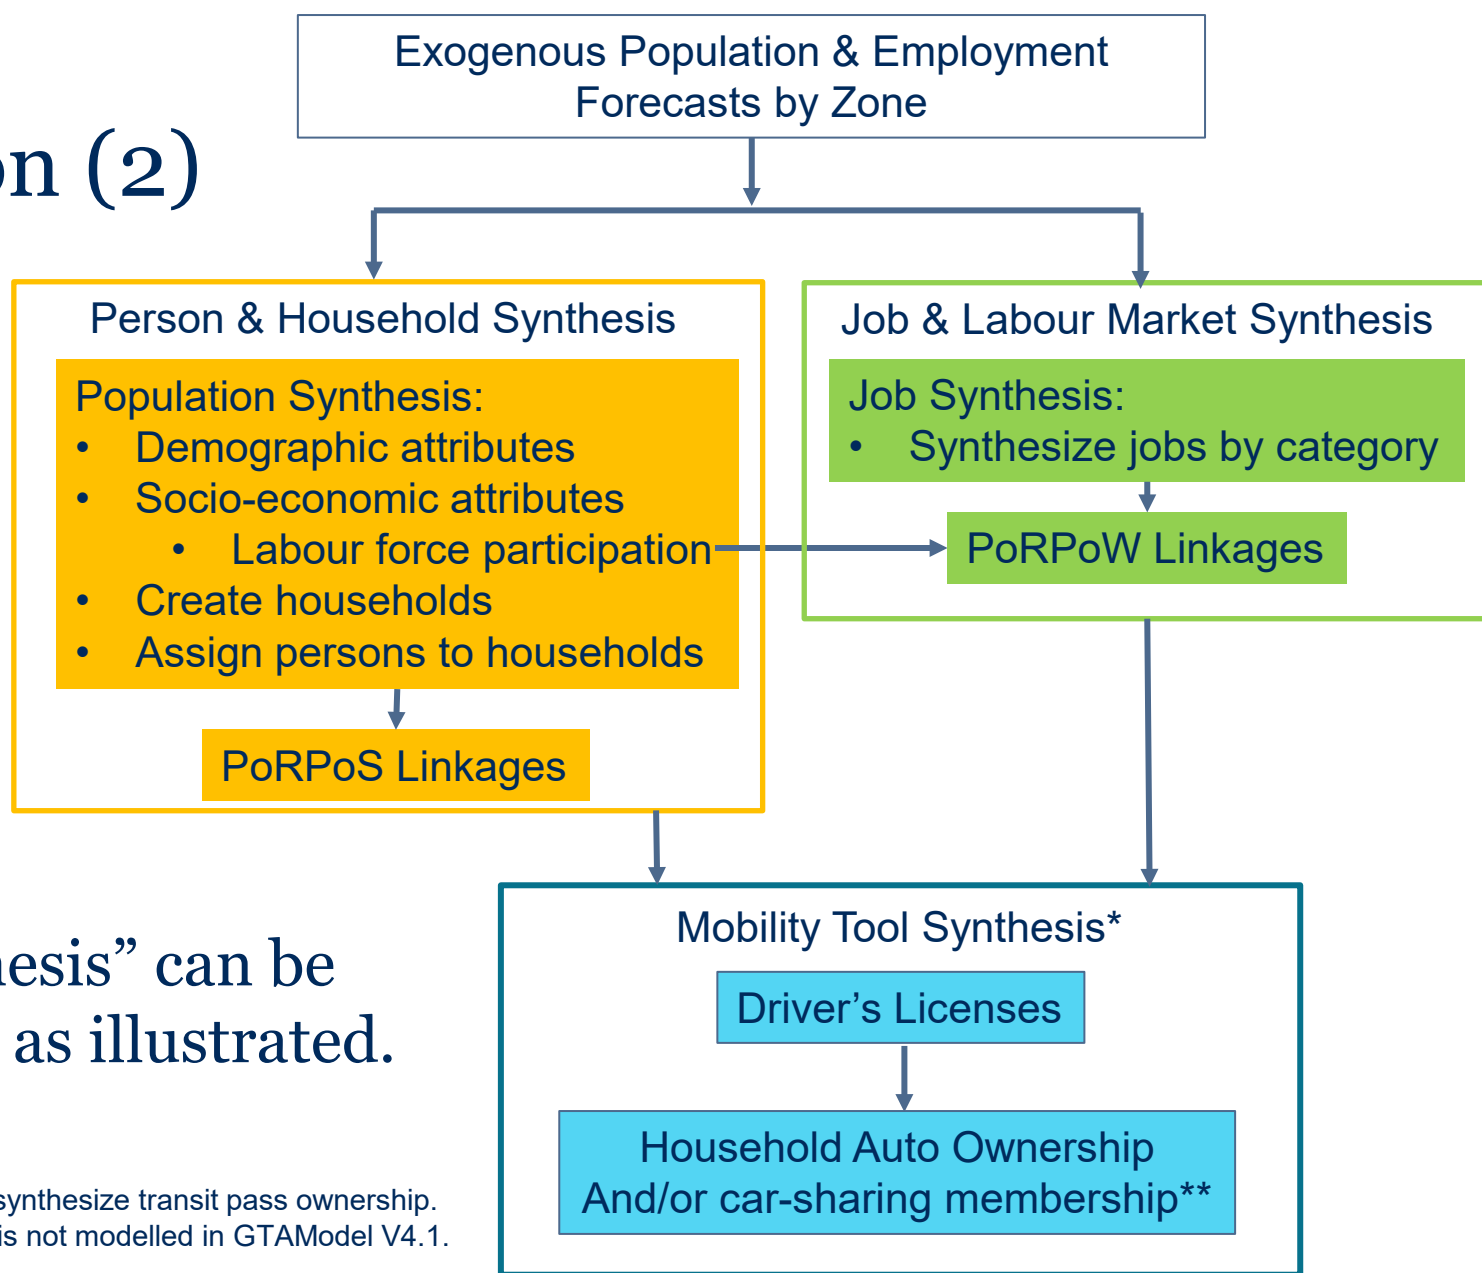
on (2)

Exogenous Population & Employment Forecasts by Zone

Person & Household Synthesis

Population Synthesis:
• Demographic attributes
• Socio-economic attributes
 • Labour force participation
• Create households
• Assign persons to households

PoRPoS Linkages

Job & Labour Market Synthesis

Job Synthesis:
• Synthesize jobs by category

PoRPoW Linkages

Mobility Tool Synthesis*

Driver's Licenses

Household Auto Ownership And/or car-sharing membership**

iesis" can be as illustrated.

synthesize transit pass ownership.
is not modelled in GTAModel V4.1.